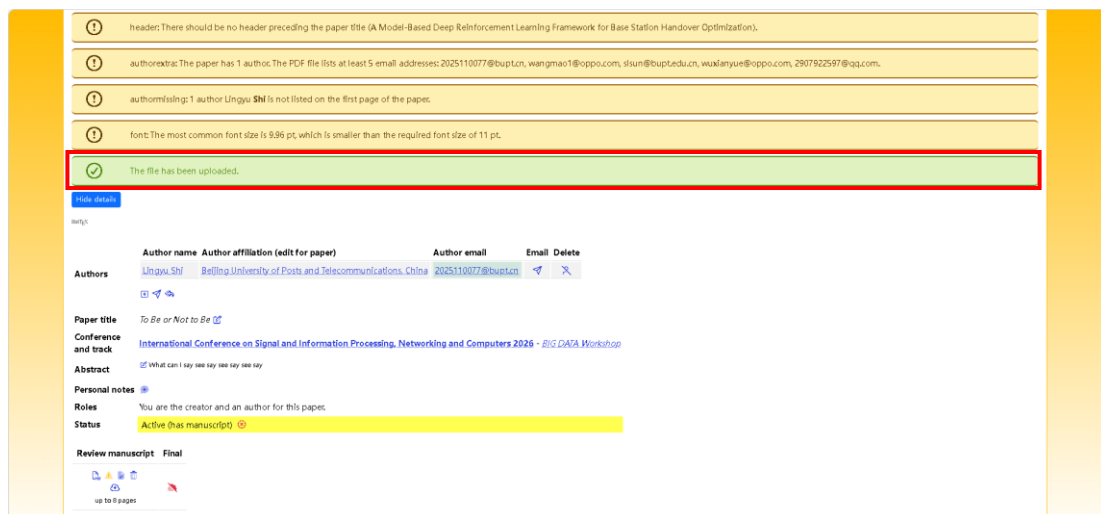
header: There should be no header preceding the paper title (A Model-Based Deep Reinforcement Learning Framework for Base Station Handover Optimization).

authorextra: The paper has 1 author. The PDF file lists at least 5 email addresses: 2025110077@bupt.cn, wangmao1@oppo.com, sisun@bupt.edu.cn, wuxianyue@oppo.com, 2907922597@qq.com.

authormissing: 1 author Lingyu Shi is not listed on the first page of the paper.

font: The most common font size is 9.96 pt, which is smaller than the required font size of 11 pt.

The file has been uploaded.

Hide details

| | Author name | Author affiliation (edit for paper) | Author email | Email | Delete |
|---|---|---|---|---|---|
| Authors | Lingyu Shi | Beijing University of Posts and Telecommunications, China | 2025110077@bupt.cn | | |

Paper title To Be or Not to Be

Conference and track International Conference on Signal and Information Processing, Networking and Computers 2026 - BIG DATA Workshop

Abstract What can I say see say see say see say

Personal notes

Roles You are the creator and an author for this paper.

Status Active (has manuscript)

| Review manuscript | Final |
|---|---|
| up to 8 pages | |